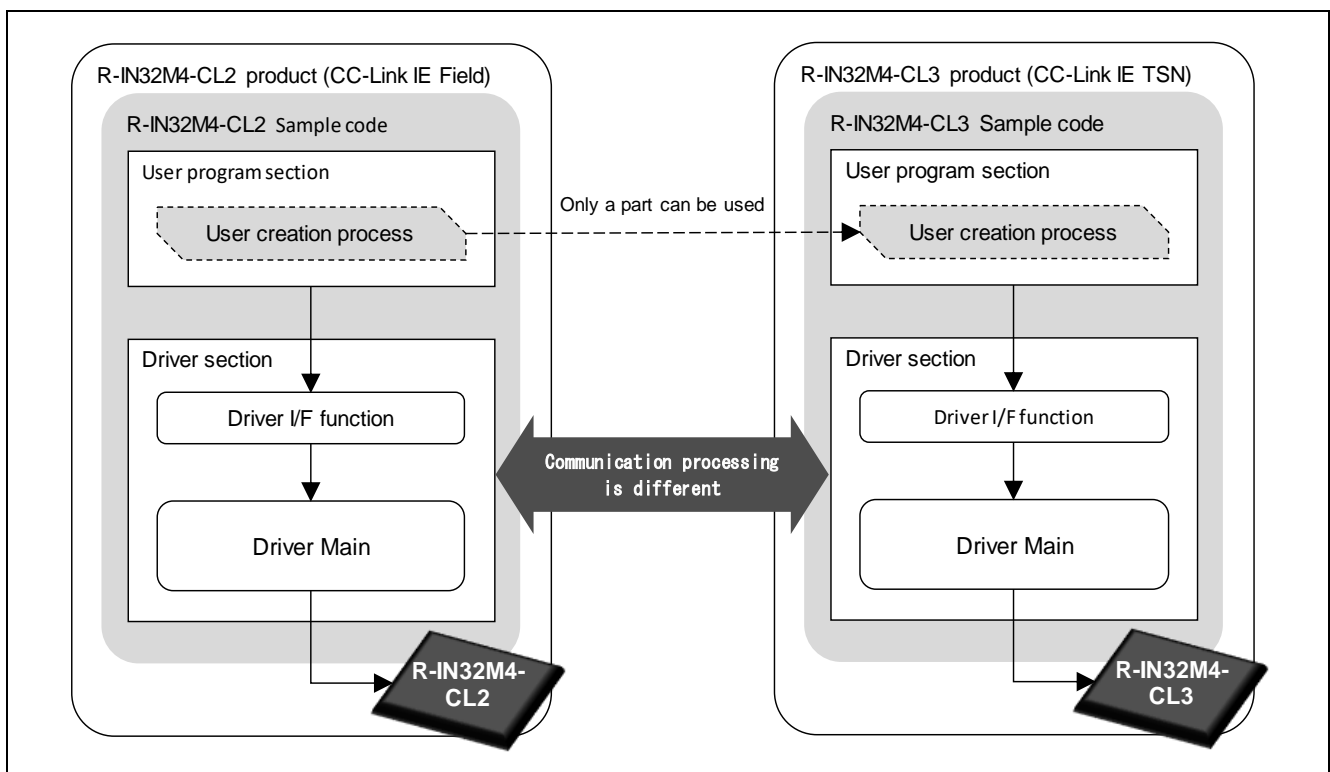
R-IN32M4-CL2 product (CC-Link IE Field)

R-IN32M4-CL2 Sample code

User program section

User creation process

Driver section

Driver I/F function

Driver Main

R-IN32M4-CL2

Only a part can be used

Communication processing is different

R-IN32M4-CL3 product (CC-Link IE TSN)

R-IN32M4-CL3 Sample code

User program section

User creation process

Driver section

Driver I/F function

Driver Main

R-IN32M4-CL3